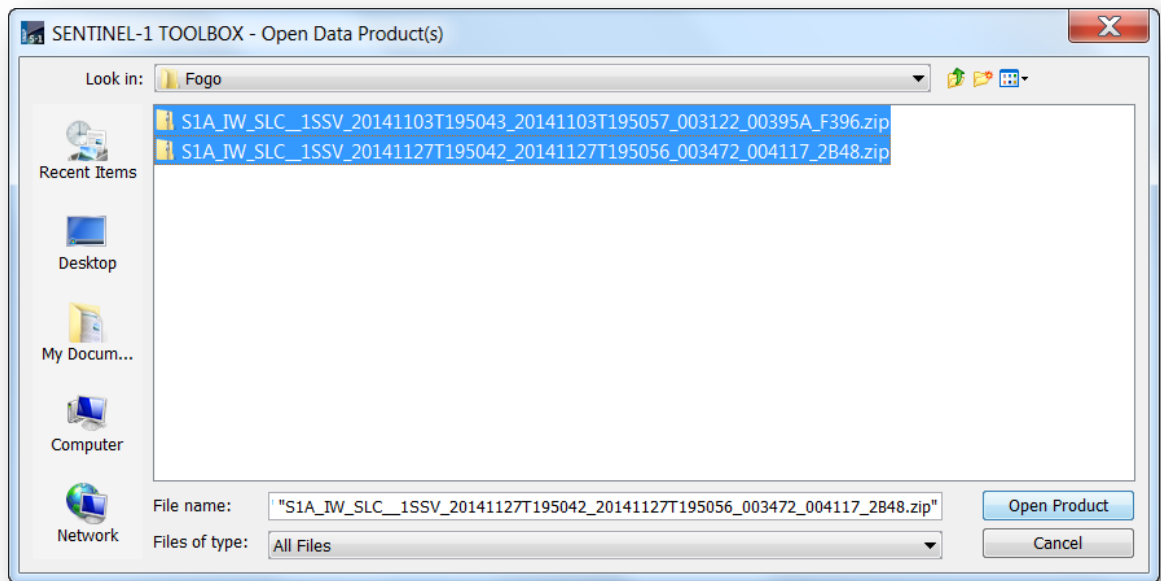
S1 SENTINEL-1 TOOLBOX - Open Data Product(s)

X

Look in: Fogo

Recent Items

Desktop

My Docum...

Computer

Network

S1A_IW_SLC__1SSV_20141103T195043_20141103T195057_003122_00395A_F396.zip
S1A_IW_SLC__1SSV_20141127T195042_20141127T195056_003472_004117_2B48.zip

File name: "S1A_IW_SLC__1SSV_20141127T195042_20141127T195056_003472_004117_2B48.zip"

Files of type: All Files

Open Product

Cancel